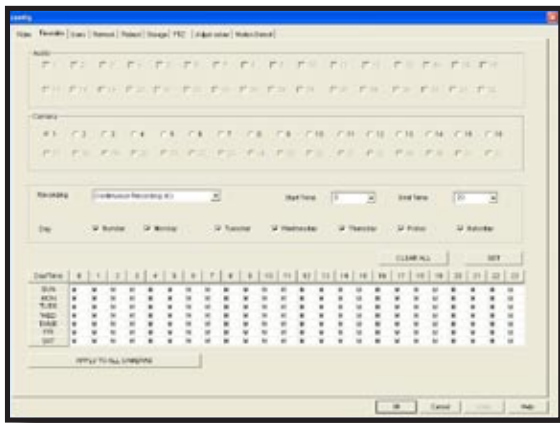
config

Video | Recording | Users | Network | Reboot | Storage | PTZ | Alarm sensor | Motion Detect

Audio

Camera

1 2 3 4 5 6 7 8 9 10 11 12 13 14 15 16

Recording [Continuous Recording (K)] Start Time [0] End Time [23]

Day Sunday Monday Tuesday Wednesday Thursday Friday Saturday

CLEAR ALL SET

| Day/Time | 0 | 1 | 2 | 3 | 4 | 5 | 6 | 7 | 8 | 9 | 10 | 11 | 12 | 13 | 14 | 15 | 16 | 17 | 18 | 19 | 20 | 21 | 22 | 23 |
|---|---|---|---|---|---|---|---|---|---|---|---|---|---|---|---|---|---|---|---|---|---|---|---|---|
| SUN | | | | | | | | | | | | | | | | | | | | | | | | |
| MON | | | | | | | | | | | | | | | | | | | | | | | | |
| TUES | | | | | | | | | | | | | | | | | | | | | | | | |
| WED | | | | | | | | | | | | | | | | | | | | | | | | |
| THUR | | | | | | | | | | | | | | | | | | | | | | | | |
| FRI | | | | | | | | | | | | | | | | | | | | | | | | |
| SAT | | | | | | | | | | | | | | | | | | | | | | | | |

APPLY TO ALL CAMERAS

OK Cancel Apply Help